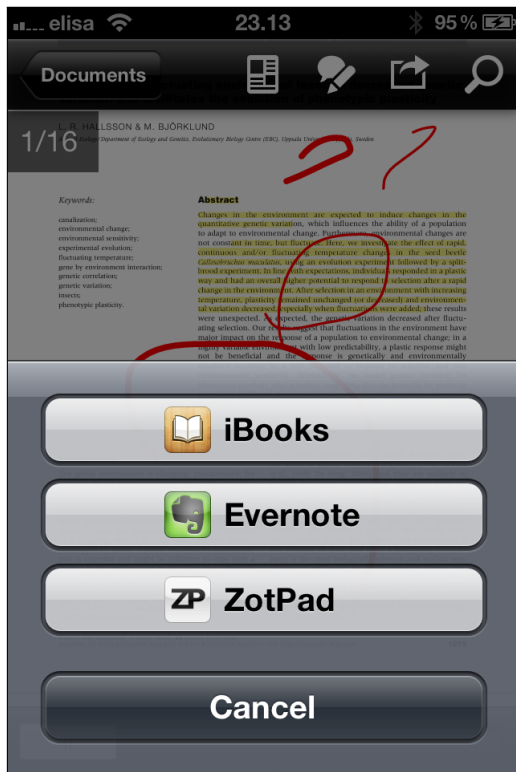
elisa 23.13 95 %

Documents

1/16

L. B. HALLSSON & M. BJÖRKLUND

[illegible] Department of Ecology and Genetics, Evolutionary Biology Centre (EBC), Uppsala University, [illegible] Sweden

Keywords:

canalization;
environmental change;
environmental sensitivity;
experimental evolution;
fluctuating temperature;
gene by environment interaction;
genetic correlation;
genetic variation;
insects;
phenotypic plasticity.

Abstract

Changes in the environment are expected to induce changes in the quantitative genetic variation, which influences the ability of a population to adapt to environmental change. Furthermore, environmental changes are not constant in time, but fluctuate. Here, we investigate the effect of rapid, continuous and/or fluctuating temperature changes in the seed beetle *Callosobruchus maculatus*, using an evolution experiment followed by a split-brood experiment. In line with expectations, individuals responded in a plastic way and had an overall higher potential to respond to selection after a rapid change in the environment. After selection in an environment with increasing temperature, plasticity remained unchanged (or decreased) and environmental variation decreased, especially when fluctuations were added; these results were unexpected. As expected, the genetic variation decreased after fluctuating selection. Our results suggest that fluctuations in the environment have major impact on the response of a population to environmental change; in a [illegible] with low predictability, a plastic response might not be beneficial and the response is genetically and environmentally

iBooks

Evernote

ZotPad

Cancel